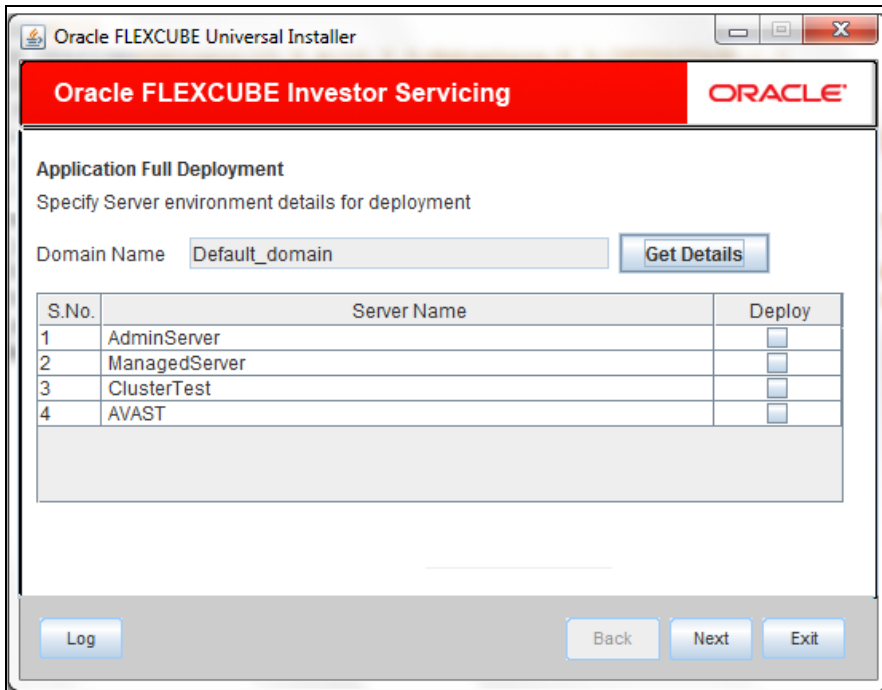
Oracle FLEXCUBE Universal Installer

Oracle FLEXCUBE Investor Servicing

ORACLE

Application Full Deployment

Specify Server environment details for deployment

Domain Name Default_domain Get Details

| S.No. | Server Name | Deploy |
|---|---|---|
| 1 | AdminServer | |
| 2 | ManagedServer | |
| 3 | ClusterTest | |
| 4 | AVAST | |

Log

Back Next Exit